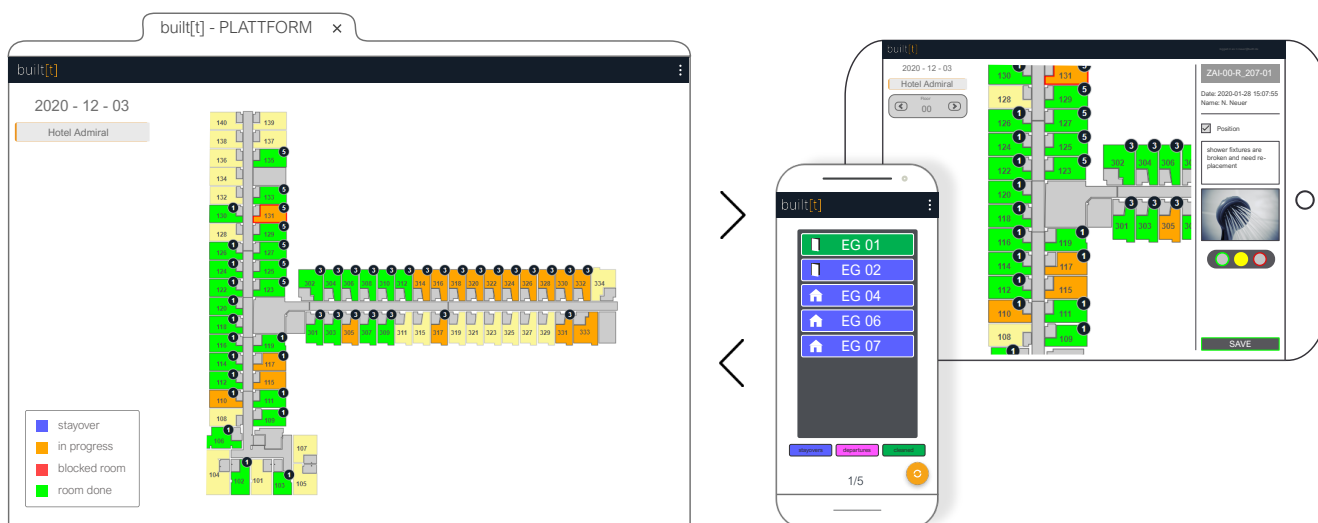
built[t] - PLATTFORM ×

built[t]

2020 - 12 - 03

Hotel Admiral

140 139 138 137 136 135 134 133 132 131 130 129 128 127 126 125 124 123 122 121 120 119 118 117 116 115 114 113 112 111 110 109 108 107 106 105 104 103 102 101

302 304 306 308 310 312 314 316 318 320 322 324 326 328 330 332 334

301 303 305 307 309 311 315 317 319 321 323 325 327 329 331 333

stayover
in progress
blocked room
room done

built[t]

EG 01
EG 02
EG 04
EG 06
EG 07

stayovers departures cleaned

1/5

built[t]

2020 - 12 - 03

Hotel Admiral

00

ZAI-00-R_207-01

Date: 2020-01-28 15:07:55
Name: N. Neuer

Position

shower fixtures are broken and need replacement

SAVE